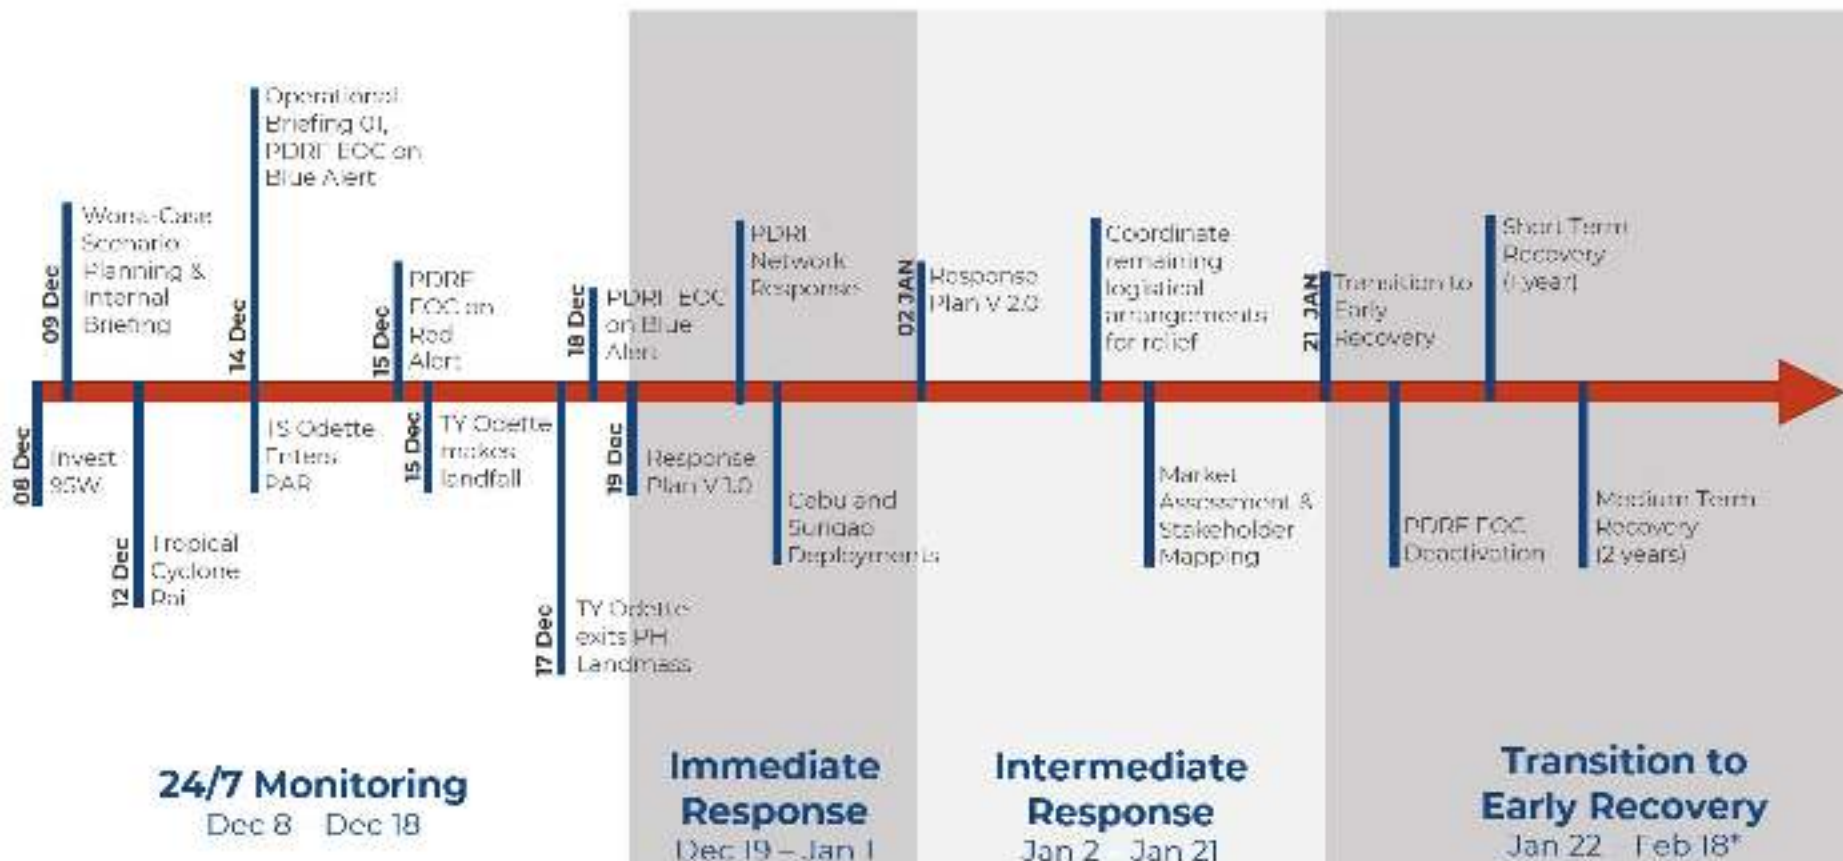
Operational Briefing 01, PDRF EOC on Blue Alert

09 Dec
Worst-Case Scenario Planning & Internal Briefing

14 Dec

15 Dec
PDRF EOC on Red Alert

18 Dec
PDRF EOC on Blue Alert

PDRF Network Response

02 JAN
Response Plan V 2.0

Coordinate remaining logistical arrangements for relief

21 JAN
Transition to Early Recovery

Short Term Recovery (1 year)

08 Dec
Invest 95W

12 Dec
Tropical Cyclone Rai

TS Odette Enters PAR

15 Dec
TY Odette makes landfall

17 Dec
TY Odette exits PH Landmass

19 Dec
Response Plan V 1.0

Cebu and Surigao Deployments

Market Assessment & Stakeholder Mapping

PDRF EOC Deactivation

Medium Term Recovery (2 years)

24/7 Monitoring
Dec 8 Dec 18

Immediate Response
Dec 19 – Jan 1

Intermediate Response
Jan 2 Jan 21

Transition to Early Recovery
Jan 22 Feb 18*